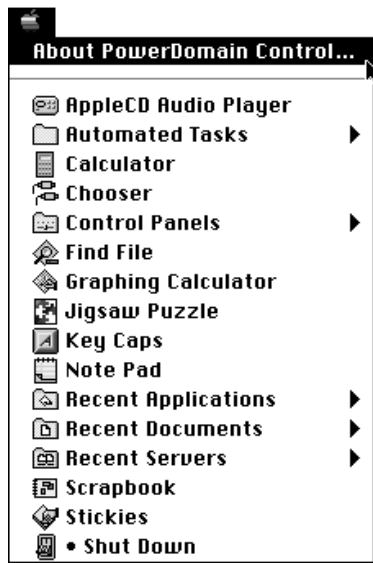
About PowerDomain Control...

AppleCD Audio Player
Automated Tasks
Calculator
Chooser
Control Panels
Find File
Graphing Calculator
Jigsaw Puzzle
Key Caps
Note Pad
Recent Applications
Recent Documents
Recent Servers
Scrapbook
Stickies
• Shut Down